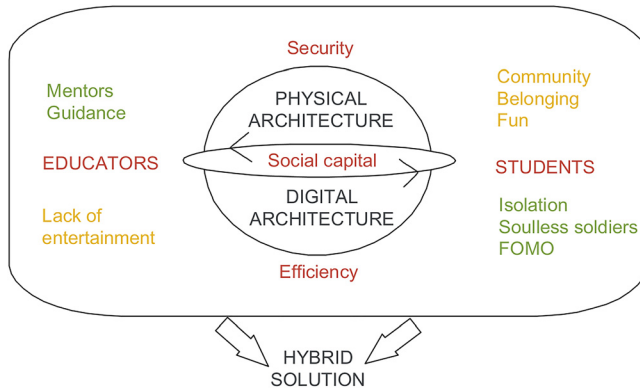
Security

Mentors
Guidance

Community
Belonging
Fun

PHYSICAL ARCHITECTURE

EDUCATORS

Social capital

STUDENTS

DIGITAL ARCHITECTURE

Lack of entertainment

Isolation
Soulless soldiers
FOMO

Efficiency

HYBRID SOLUTION